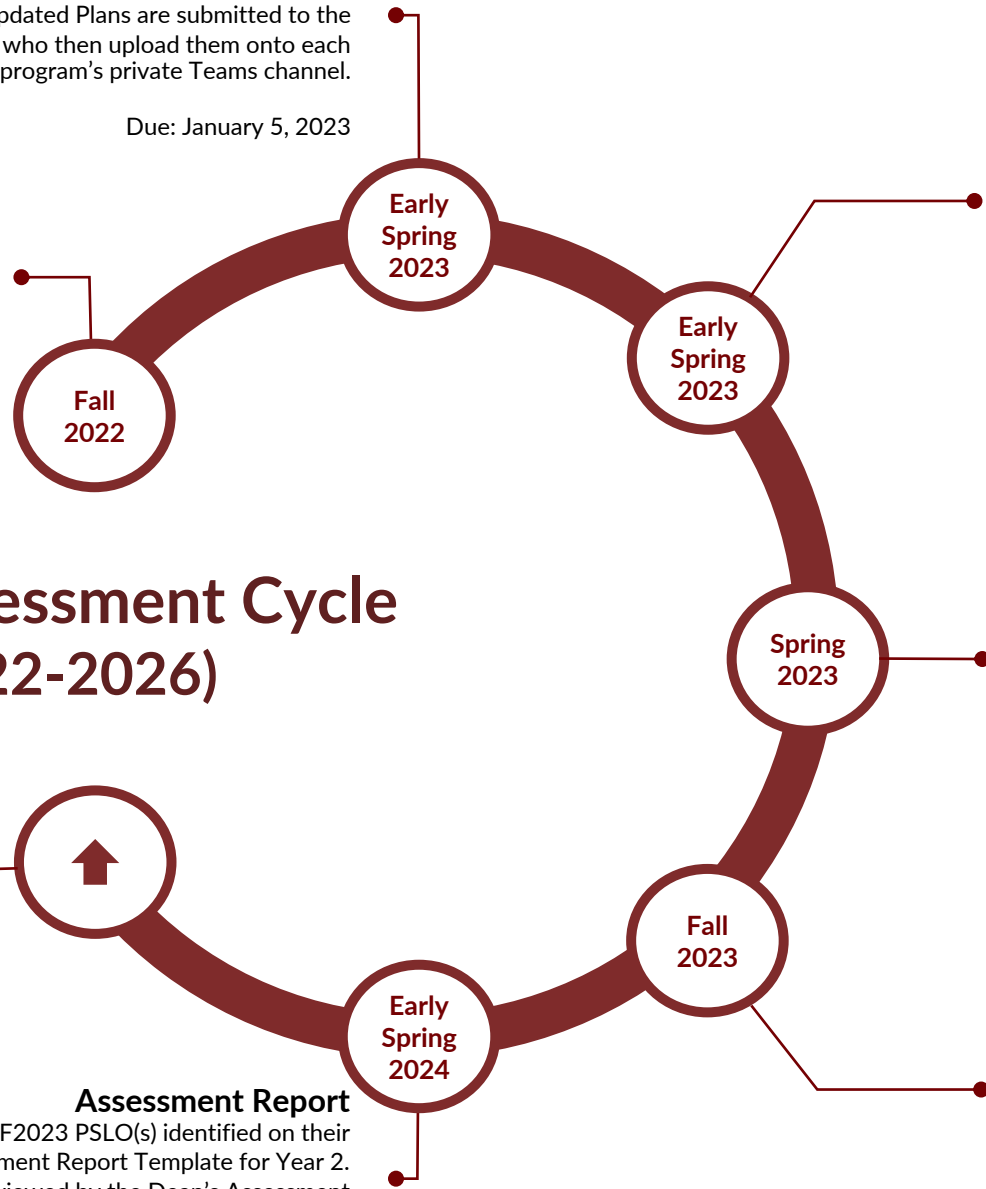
odated Plans are submitted to the who then upload them onto each program's private Teams channel.

Due: January 5, 2023

Early Spring 2023

Early Spring 2023

Fall 2022

essment Cycle
22-2026)

Spring 2023

Fall 2023

Early Spring 2024

Assessment Report
F2023 PSLO(s) identified on their ment Report Template for Year 2.
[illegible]